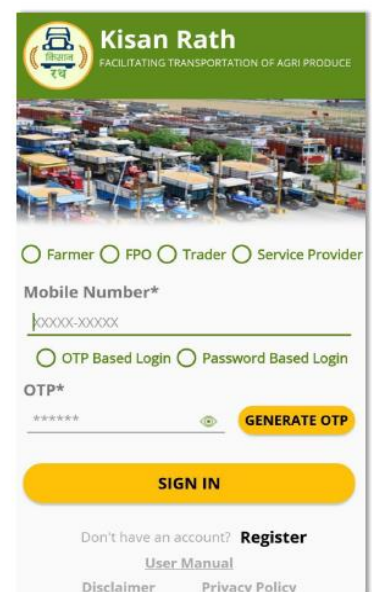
किसान रथ

Kisan Rath
FACILITATING TRANSPORTATION OF AGRI PRODUCE

Farmer FPO Trader Service Provider

Mobile Number*

XXXXX-XXXXX

OTP Based Login Password Based Login

OTP*

******

GENERATE OTP

SIGN IN

Don't have an account? Register

User Manual

Disclaimer Privacy Policy